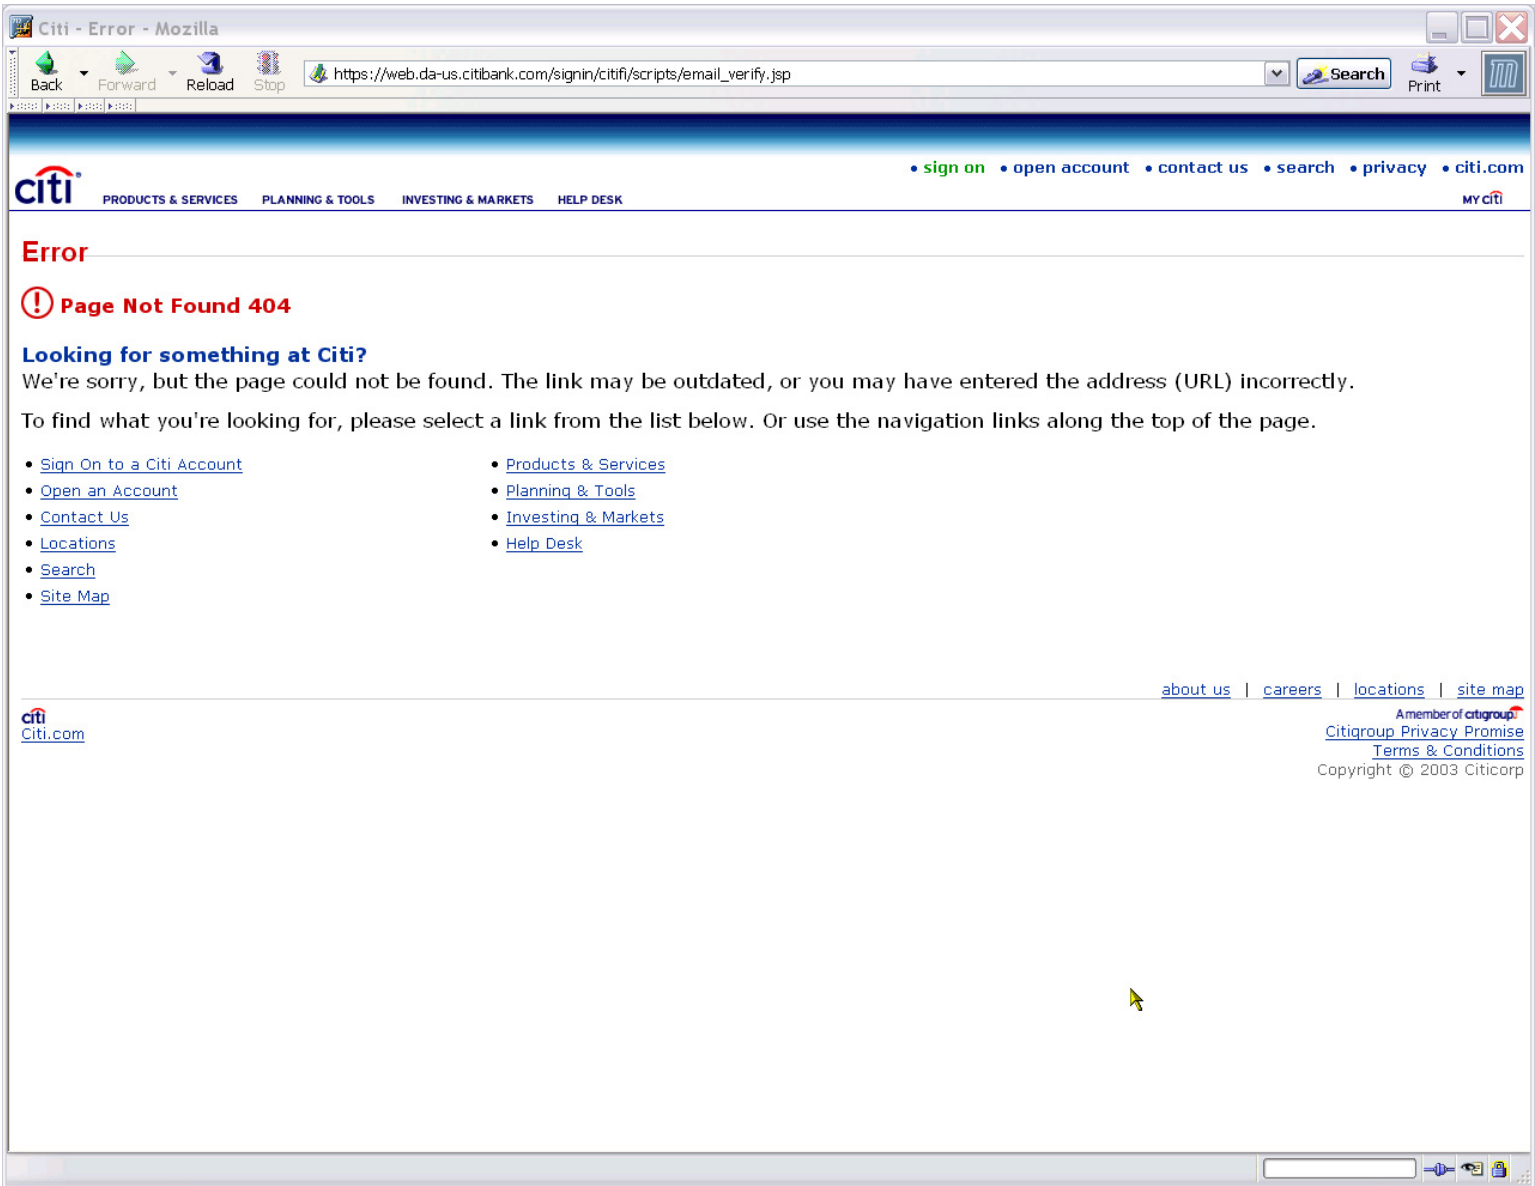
Citi - Error - Mozilla

Back Forward Reload Stop https://web.da-us.citibank.com/signin/citifi/scripts/email_verify.jsp Search Print

citi

• sign on • open account • contact us • search • privacy • citi.com

PRODUCTS & SERVICES PLANNING & TOOLS INVESTING & MARKETS HELP DESK MY citi

Error

Page Not Found 404

Looking for something at Citi?

We're sorry, but the page could not be found. The link may be outdated, or you may have entered the address (URL) incorrectly.

To find what you're looking for, please select a link from the list below. Or use the navigation links along the top of the page.

• Sign On to a Citi Account
• Open an Account
• Contact Us
• Locations
• Search
• Site Map

• Products & Services
• Planning & Tools
• Investing & Markets
• Help Desk

about us | careers | locations | site map

citi
Citi.com

A member of citigroup
Citigroup Privacy Promise
Terms & Conditions
Copyright © 2003 Citicorp